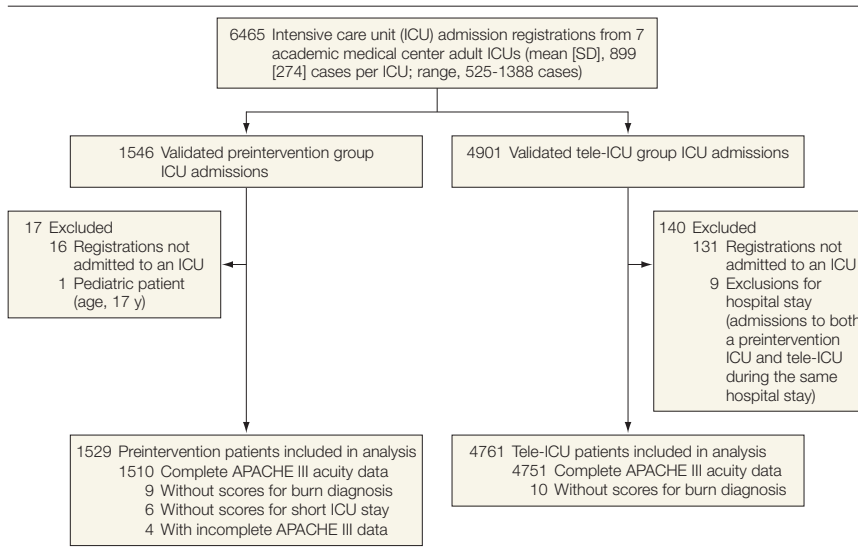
6465 Intensive care unit (ICU) admission registrations from 7 academic medical center adult ICUs (mean [SD], 899 [274] cases per ICU; range, 525-1388 cases)

1546 Validated preintervention group ICU admissions

4901 Validated tele-ICU group ICU admissions

17 Excluded
16 Registrations not admitted to an ICU
1 Pediatric patient (age, 17 y)

140 Excluded
131 Registrations not admitted to an ICU
9 Exclusions for hospital stay (admissions to both a preintervention ICU and tele-ICU during the same hospital stay)

1529 Preintervention patients included in analysis
1510 Complete APACHE III acuity data
9 Without scores for burn diagnosis
6 Without scores for short ICU stay
4 With incomplete APACHE III data

4761 Tele-ICU patients included in analysis
4751 Complete APACHE III acuity data
10 Without scores for burn diagnosis